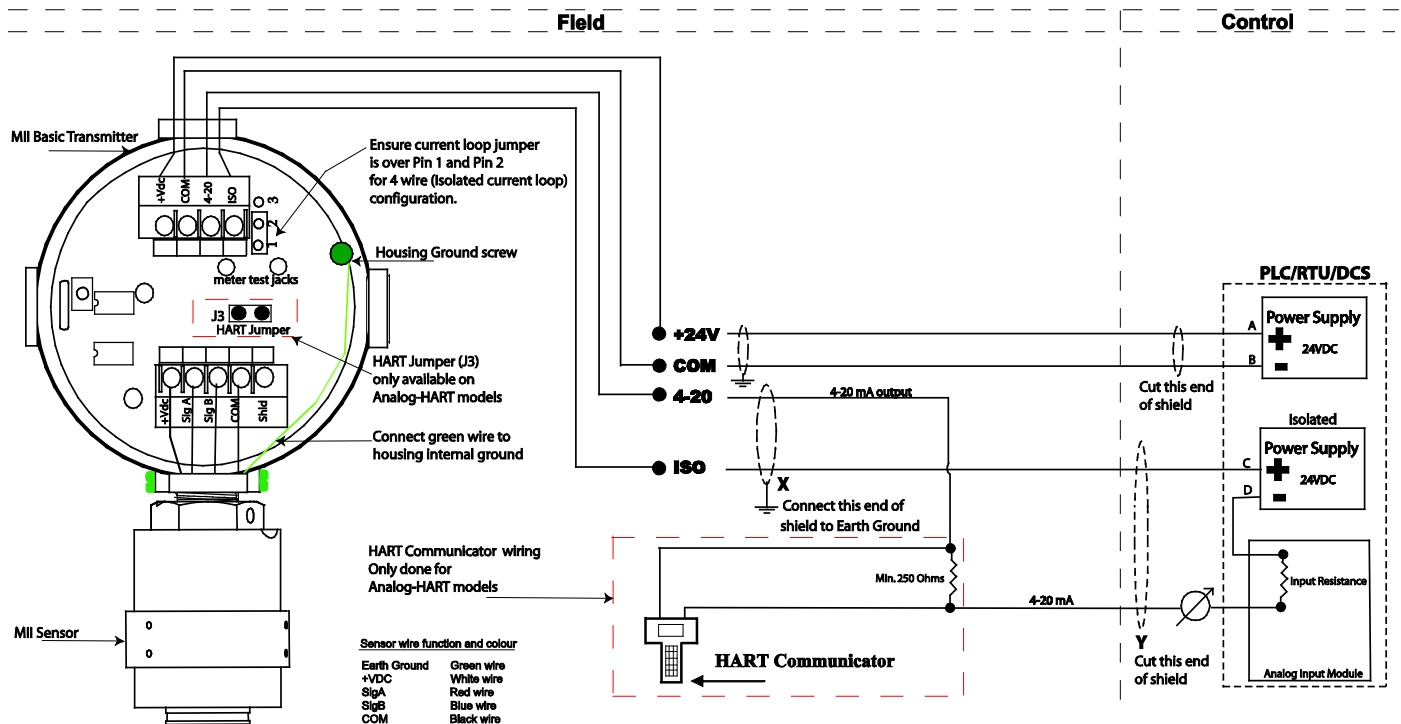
Field

Control

MII Basic Transmitter

+Vdc COM 4-20 ISO

3 2 1

Ensure current loop jumper is over Pin 1 and Pin 2 for 4 wire (Isolated current loop) configuration.

Housing Ground screw

meter test jacks

J3

HART Jumper

HART Jumper (J3) only available on Analog-HART models

+Vdc Sig A Sig B COM Shld

Connect green wire to housing internal ground

MII Sensor

+24V

COM

4-20

ISO

4-20 mA output

X

Connect this end of shield to Earth Ground

A

B

Cut this end of shield

PLC/RTU/DCS

Power Supply

24VDC

Isolated

Power Supply

24VDC

C

D

Input Resistance

Analog Input Module

HART Communicator wiring Only done for Analog-HART models

Min. 250 Ohms

4-20 mA

Y

Cut this end of shield

HART Communicator

Sensor wire function and colour

| | |
|---|---|
| Earth Ground | Green wire |
| +VDC | White wire |
| SigA | Red wire |
| SigB | Blue wire |
| COM | Black wire |